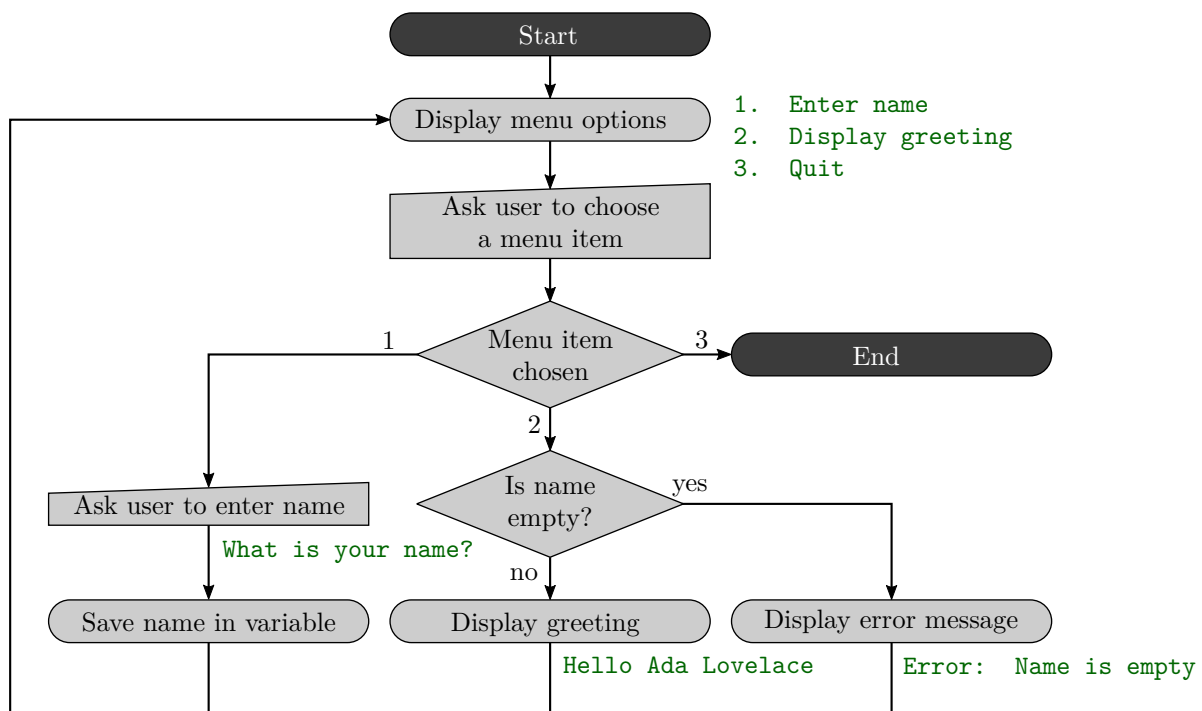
Start

Display menu options

1. Enter name
2. Display greeting
3. Quit

Ask user to choose a menu item

1

Menu item chosen

3

End

2

Ask user to enter name

Is name empty?

yes

What is your name?

no

Save name in variable

Display greeting

Display error message

Hello Ada Lovelace

Error: Name is empty